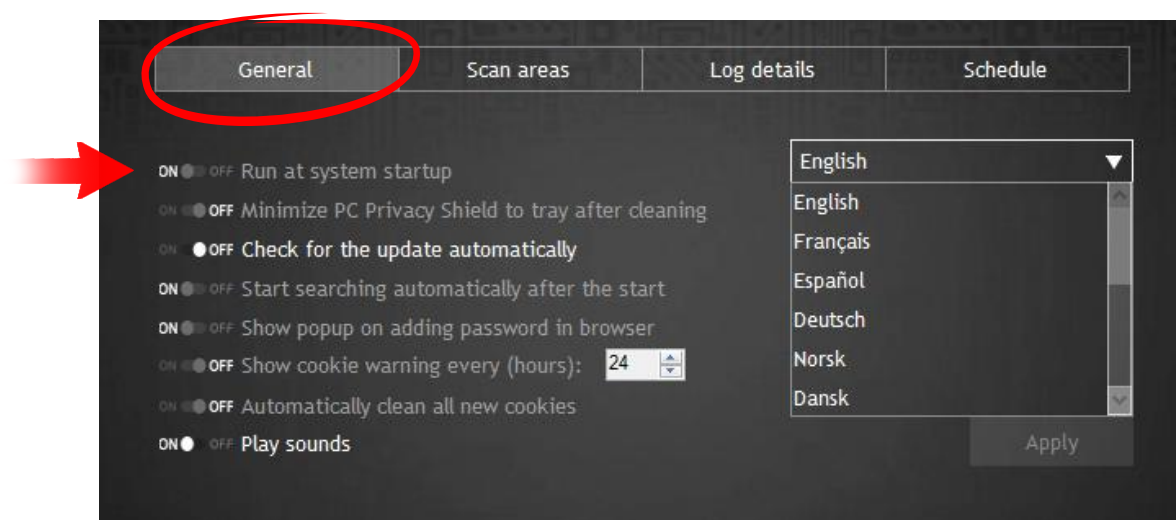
General | Scan areas | Log details | Schedule

ON OFF Run at system startup
ON OFF Minimize PC Privacy Shield to tray after cleaning
ON OFF Check for the update automatically
ON OFF Start searching automatically after the start
ON OFF Show popup on adding password in browser
ON OFF Show cookie warning every (hours): 24
ON OFF Automatically clean all new cookies
ON OFF Play sounds

English
English
Français
Español
Deutsch
Norsk
Dansk

Apply